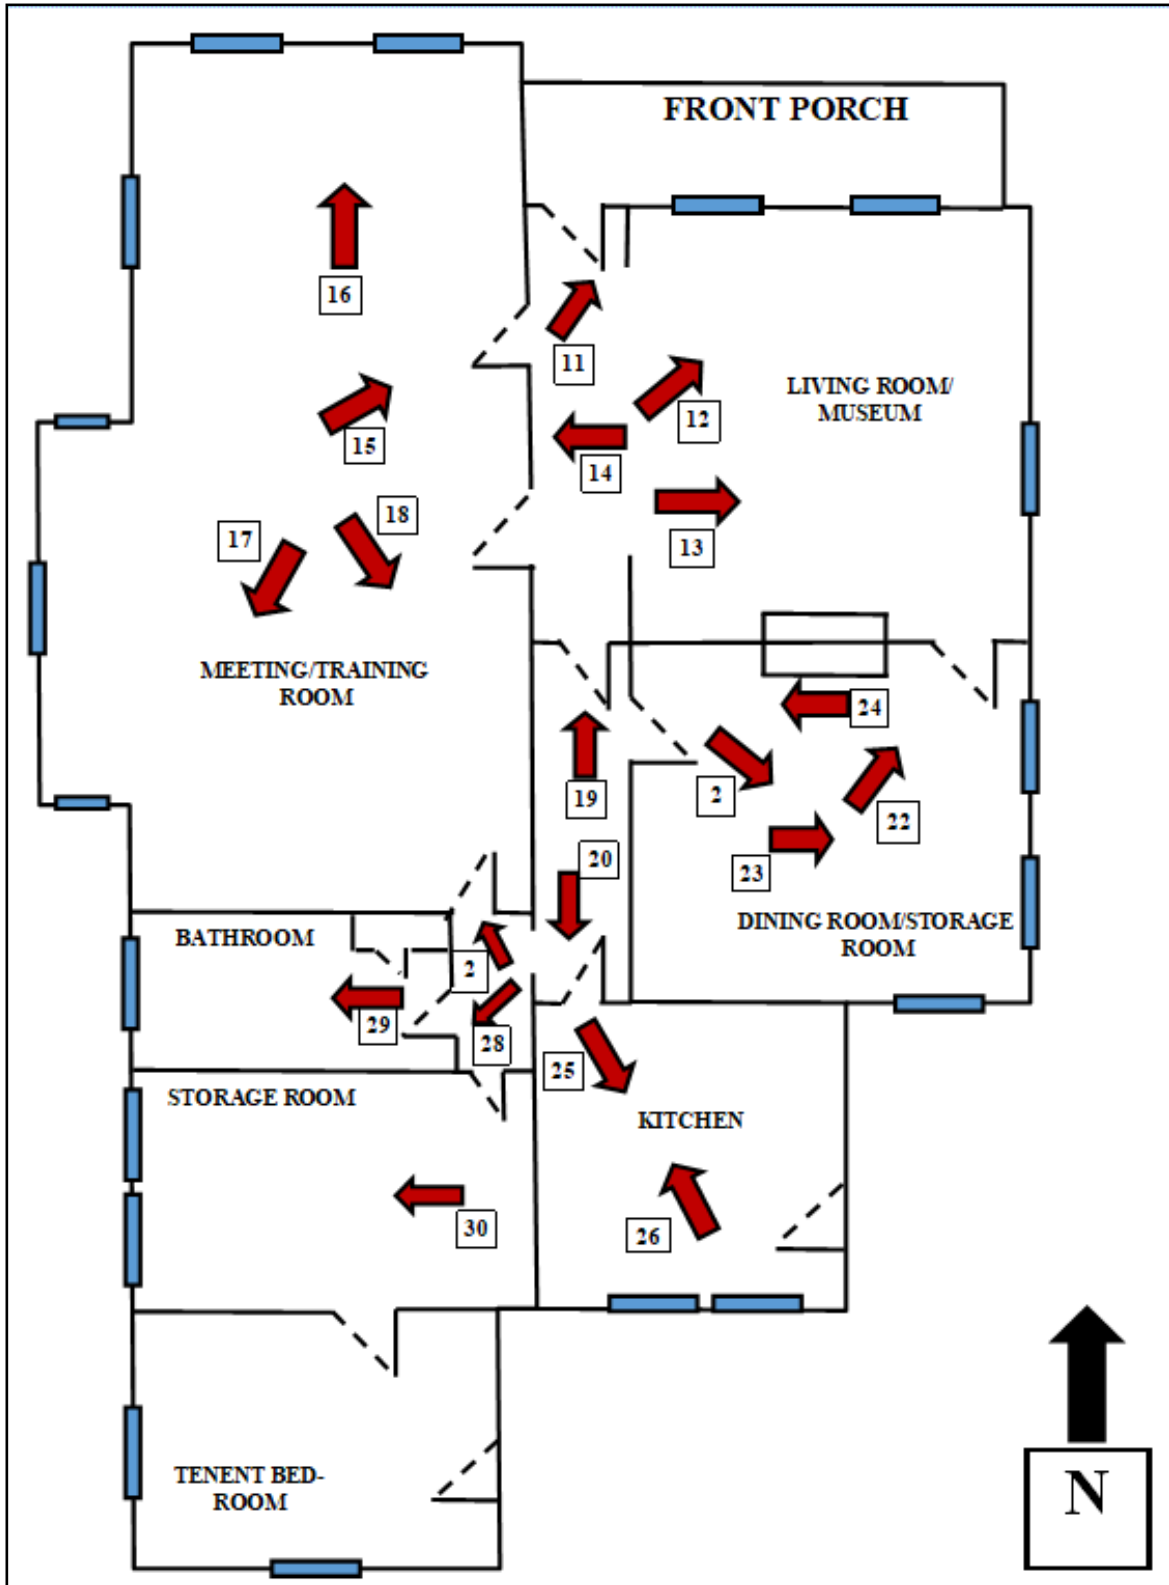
FRONT PORCH

16

11

15

12

LIVING ROOM/ MUSEUM

14

13

18

17

MEETING/TRAINING ROOM

24

19

2

22

20

23

DINING ROOM/STORAGE ROOM

BATHROOM

2

29

28

25

STORAGE ROOM

KITCHEN

30

26

TENENT BED-ROOM

N